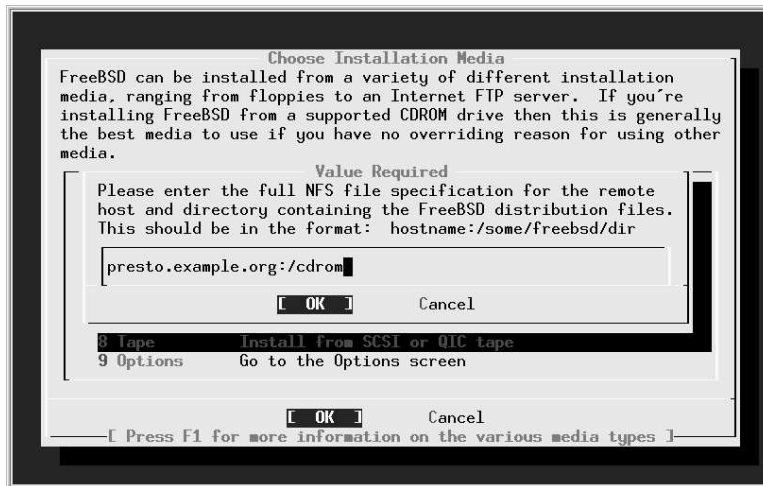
Choose Installation Media

FreeBSD can be installed from a variety of different installation media, ranging from floppies to an Internet FTP server. If you're installing FreeBSD from a supported CDROM drive then this is generally the best media to use if you have no overriding reason for using other media.

Value Required

Please enter the full NFS file specification for the remote host and directory containing the FreeBSD distribution files. This should be in the format: hostname:/some/freebsd/dir

presto.example.org:/cdrom

[ OK ] Cancel

8 Tape Install from SCSI or QIC tape
9 Options Go to the Options screen

[ OK ] Cancel

[ Press F1 for more information on the various media types ]